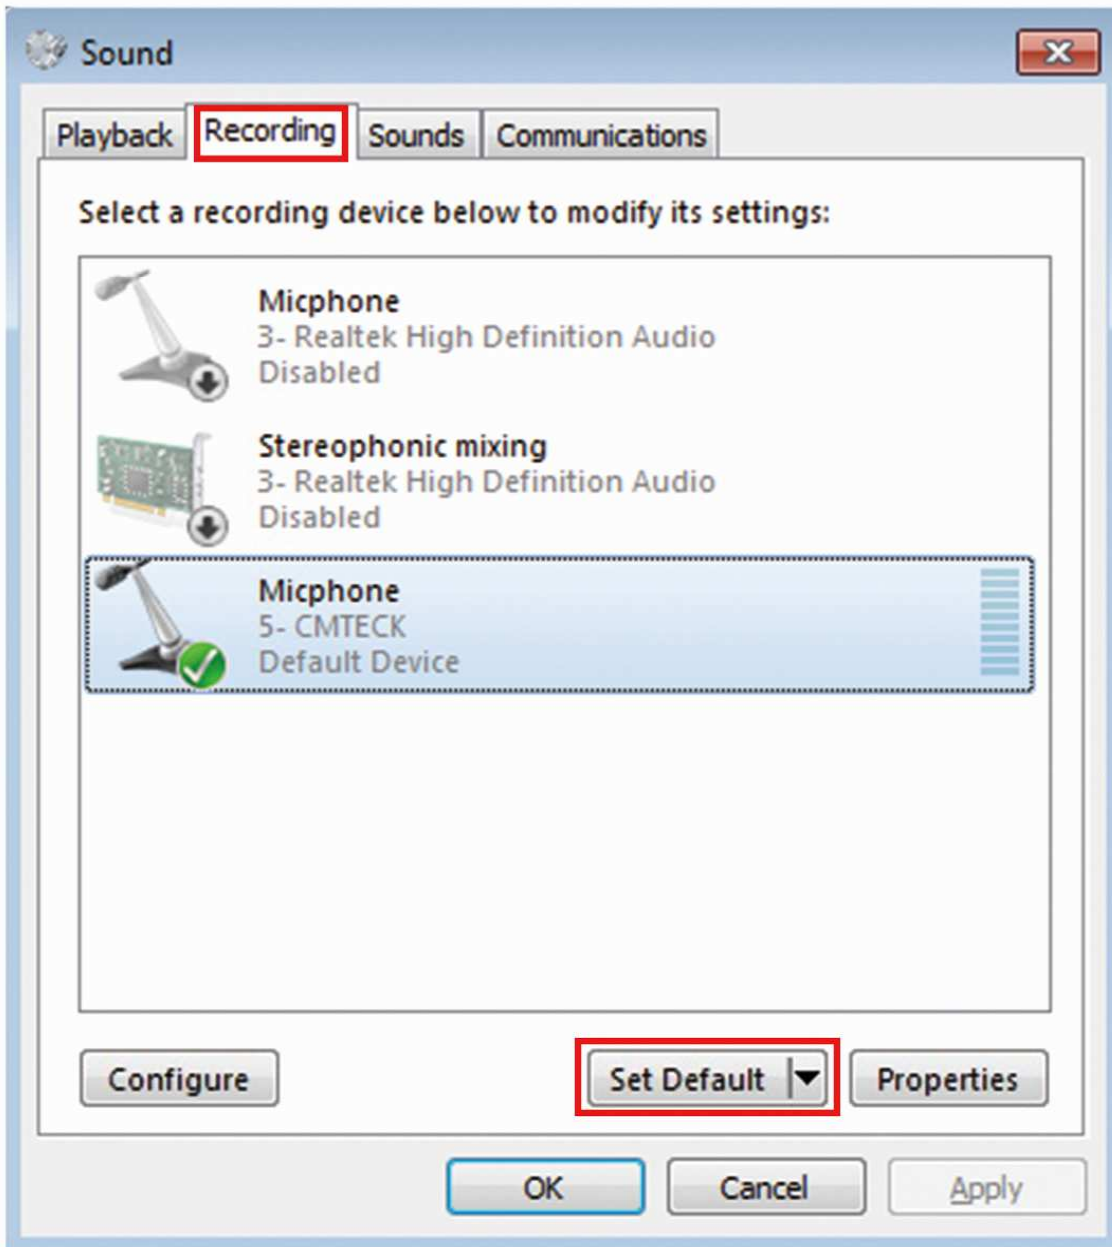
Sound

Playback Recording Sounds Communications

Select a recording device below to modify its settings:

Micphone
3- Realtek High Definition Audio
Disabled

Stereophonic mixing
3- Realtek High Definition Audio
Disabled

Micphone
5- CMTECK
Default Device

Configure

Set Default

Properties

OK

Cancel

Apply